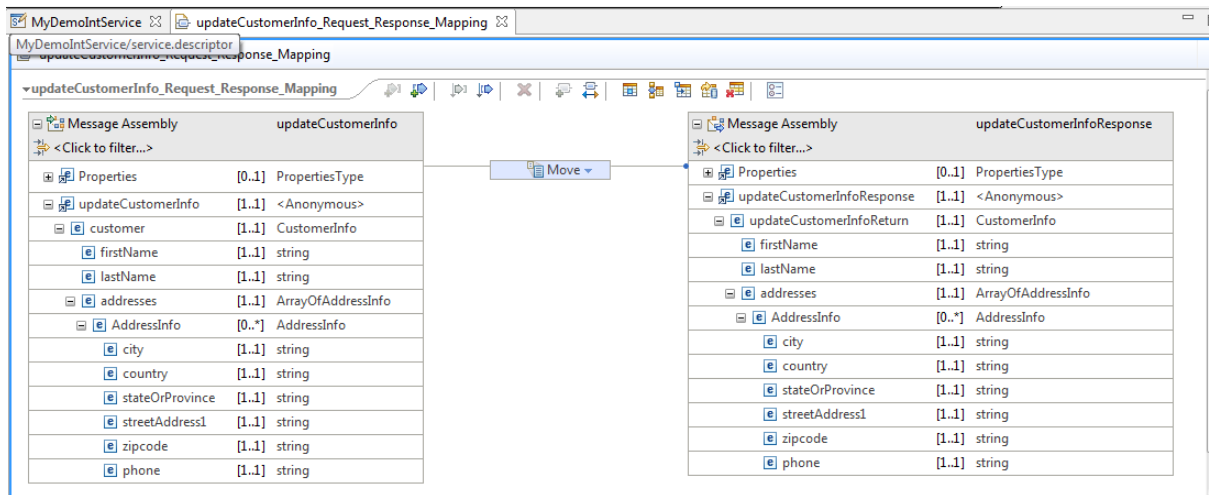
MyDemoIntService ☒ updateCustomerInfo_Request_Response_Mapping ☒

MyDemoIntService/service.descriptor

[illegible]_Response_Mapping

updateCustomerInfo_Request_Response_Mapping

| Message Assembly | | updateCustomerInfo |
|---|---|---|
| <Click to filter...> | | |
| Properties | [0..1] | PropertiesType |
| updateCustomerInfo | [1..1] | <Anonymous> |
| customer | [1..1] | CustomerInfo |
| firstName | [1..1] | string |
| lastName | [1..1] | string |
| addresses | [1..1] | ArrayOfAddressInfo |
| AddressInfo | [0..*] | AddressInfo |
| city | [1..1] | string |
| country | [1..1] | string |
| stateOrProvince | [1..1] | string |
| streetAddress1 | [1..1] | string |
| zipcode | [1..1] | string |
| phone | [1..1] | string |

Move

| Message Assembly | | updateCustomerInfoResponse |
|---|---|---|
| <Click to filter...> | | |
| Properties | [0..1] | PropertiesType |
| updateCustomerInfoResponse | [1..1] | <Anonymous> |
| updateCustomerInfoReturn | [1..1] | CustomerInfo |
| firstName | [1..1] | string |
| lastName | [1..1] | string |
| addresses | [1..1] | ArrayOfAddressInfo |
| AddressInfo | [0..*] | AddressInfo |
| city | [1..1] | string |
| country | [1..1] | string |
| stateOrProvince | [1..1] | string |
| streetAddress1 | [1..1] | string |
| zipcode | [1..1] | string |
| phone | [1..1] | string |